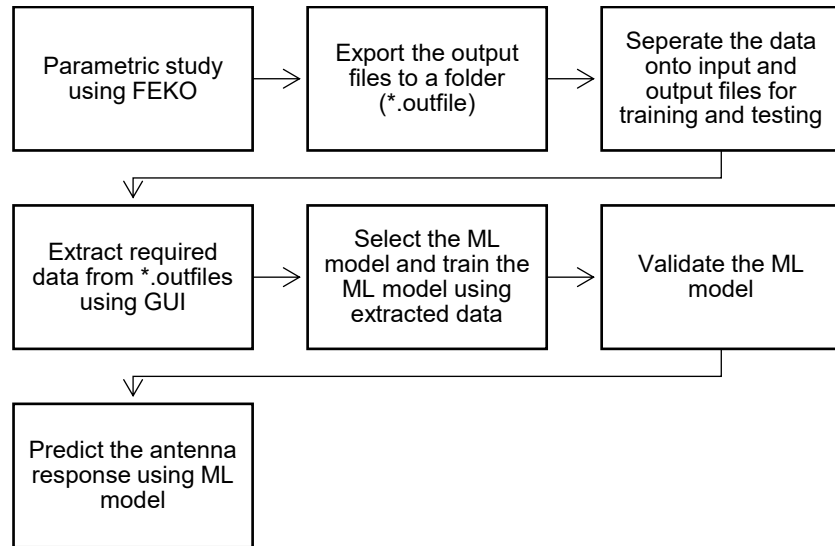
Parametric study using FEKO

Export the output files to a folder (*.outfile)

Seperate the data onto input and output files for training and testing

Extract required data from *.outfiles using GUI

Select the ML model and train the ML model using extracted data

Validate the ML model

Predict the antenna response using ML model